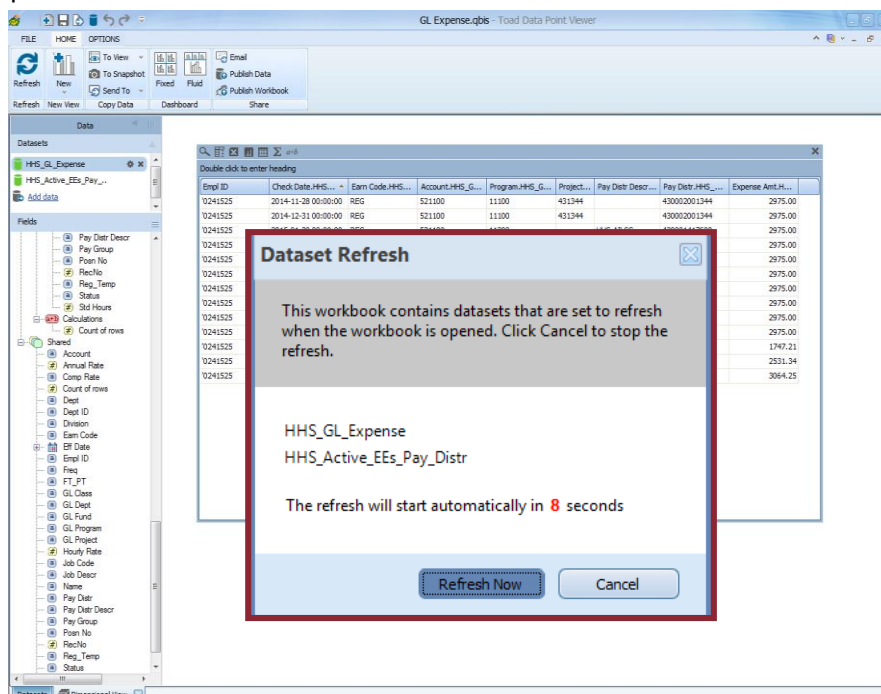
GL Expense.qbis - Toad Data Point Viewer

FILE HOME OPTIONS

Refresh New To View To Snapshot Send To Fixed Fluid Email Publish Data Publish Workbook

Refresh New View Copy Data Dashboard Share

Data

Datasets

HHS_GL_Expense

HHS_Active_EEs_Pay_...

Add data

Fields

Pay Distr Descr
Pay Group
Posn No
RecNo
Reg_Temp
Status
Std Hours
Calculations
Count of rows
Shared
Account
Annual Rate
Comp Rate
Count of rows
Dept
Dept ID
Division
Earn Code
Eff Date
Empl ID
Freq
FT_PT
GL Class
GL Dept
GL Fund
GL Program
GL Project
Hourly Rate
Job Code
Job Descr
Name
Pay Distr
Pay Distr Descr
Pay Group
Posn No
RecNo
Reg_Temp
Status

Double click to enter heading

| Empl ID | Check Date.HHS... | Earn Code.HHS... | Account.HHS_G... | Program.HHS_G... | Project... | Pay Distr Descr... | Pay Distr.HHS_... | Expense Amt.H... |
|---|---|---|---|---|---|---|---|---|
| '0241525 | 2014-11-28 00:00:00 | REG | 521100 | 11100 | 431344 | | 430002001344 | 2975.00 |
| '0241525 | 2014-12-31 00:00:00 | REG | 521100 | 11100 | 431344 | | 430002001344 | 2975.00 |
| '0241525 | | | | | | | | 2975.00 |
| '0241525 | | | | | | | | 2975.00 |
| '0241525 | | | | | | | | 2975.00 |
| '0241525 | | | | | | | | 2975.00 |
| '0241525 | | | | | | | | 2975.00 |
| '0241525 | | | | | | | | 2975.00 |
| '0241525 | | | | | | | | 2975.00 |
| '0241525 | | | | | | | | 2975.00 |
| '0241525 | | | | | | | | 1747.21 |
| '0241525 | | | | | | | | 2531.34 |
| '0241525 | | | | | | | | 3064.25 |

Dataset Refresh

This workbook contains datasets that are set to refresh when the workbook is opened. Click Cancel to stop the refresh.

HHS_GL_Expense
HHS_Active_EEs_Pay_Distr

The refresh will start automatically in 8 seconds

Refresh Now Cancel